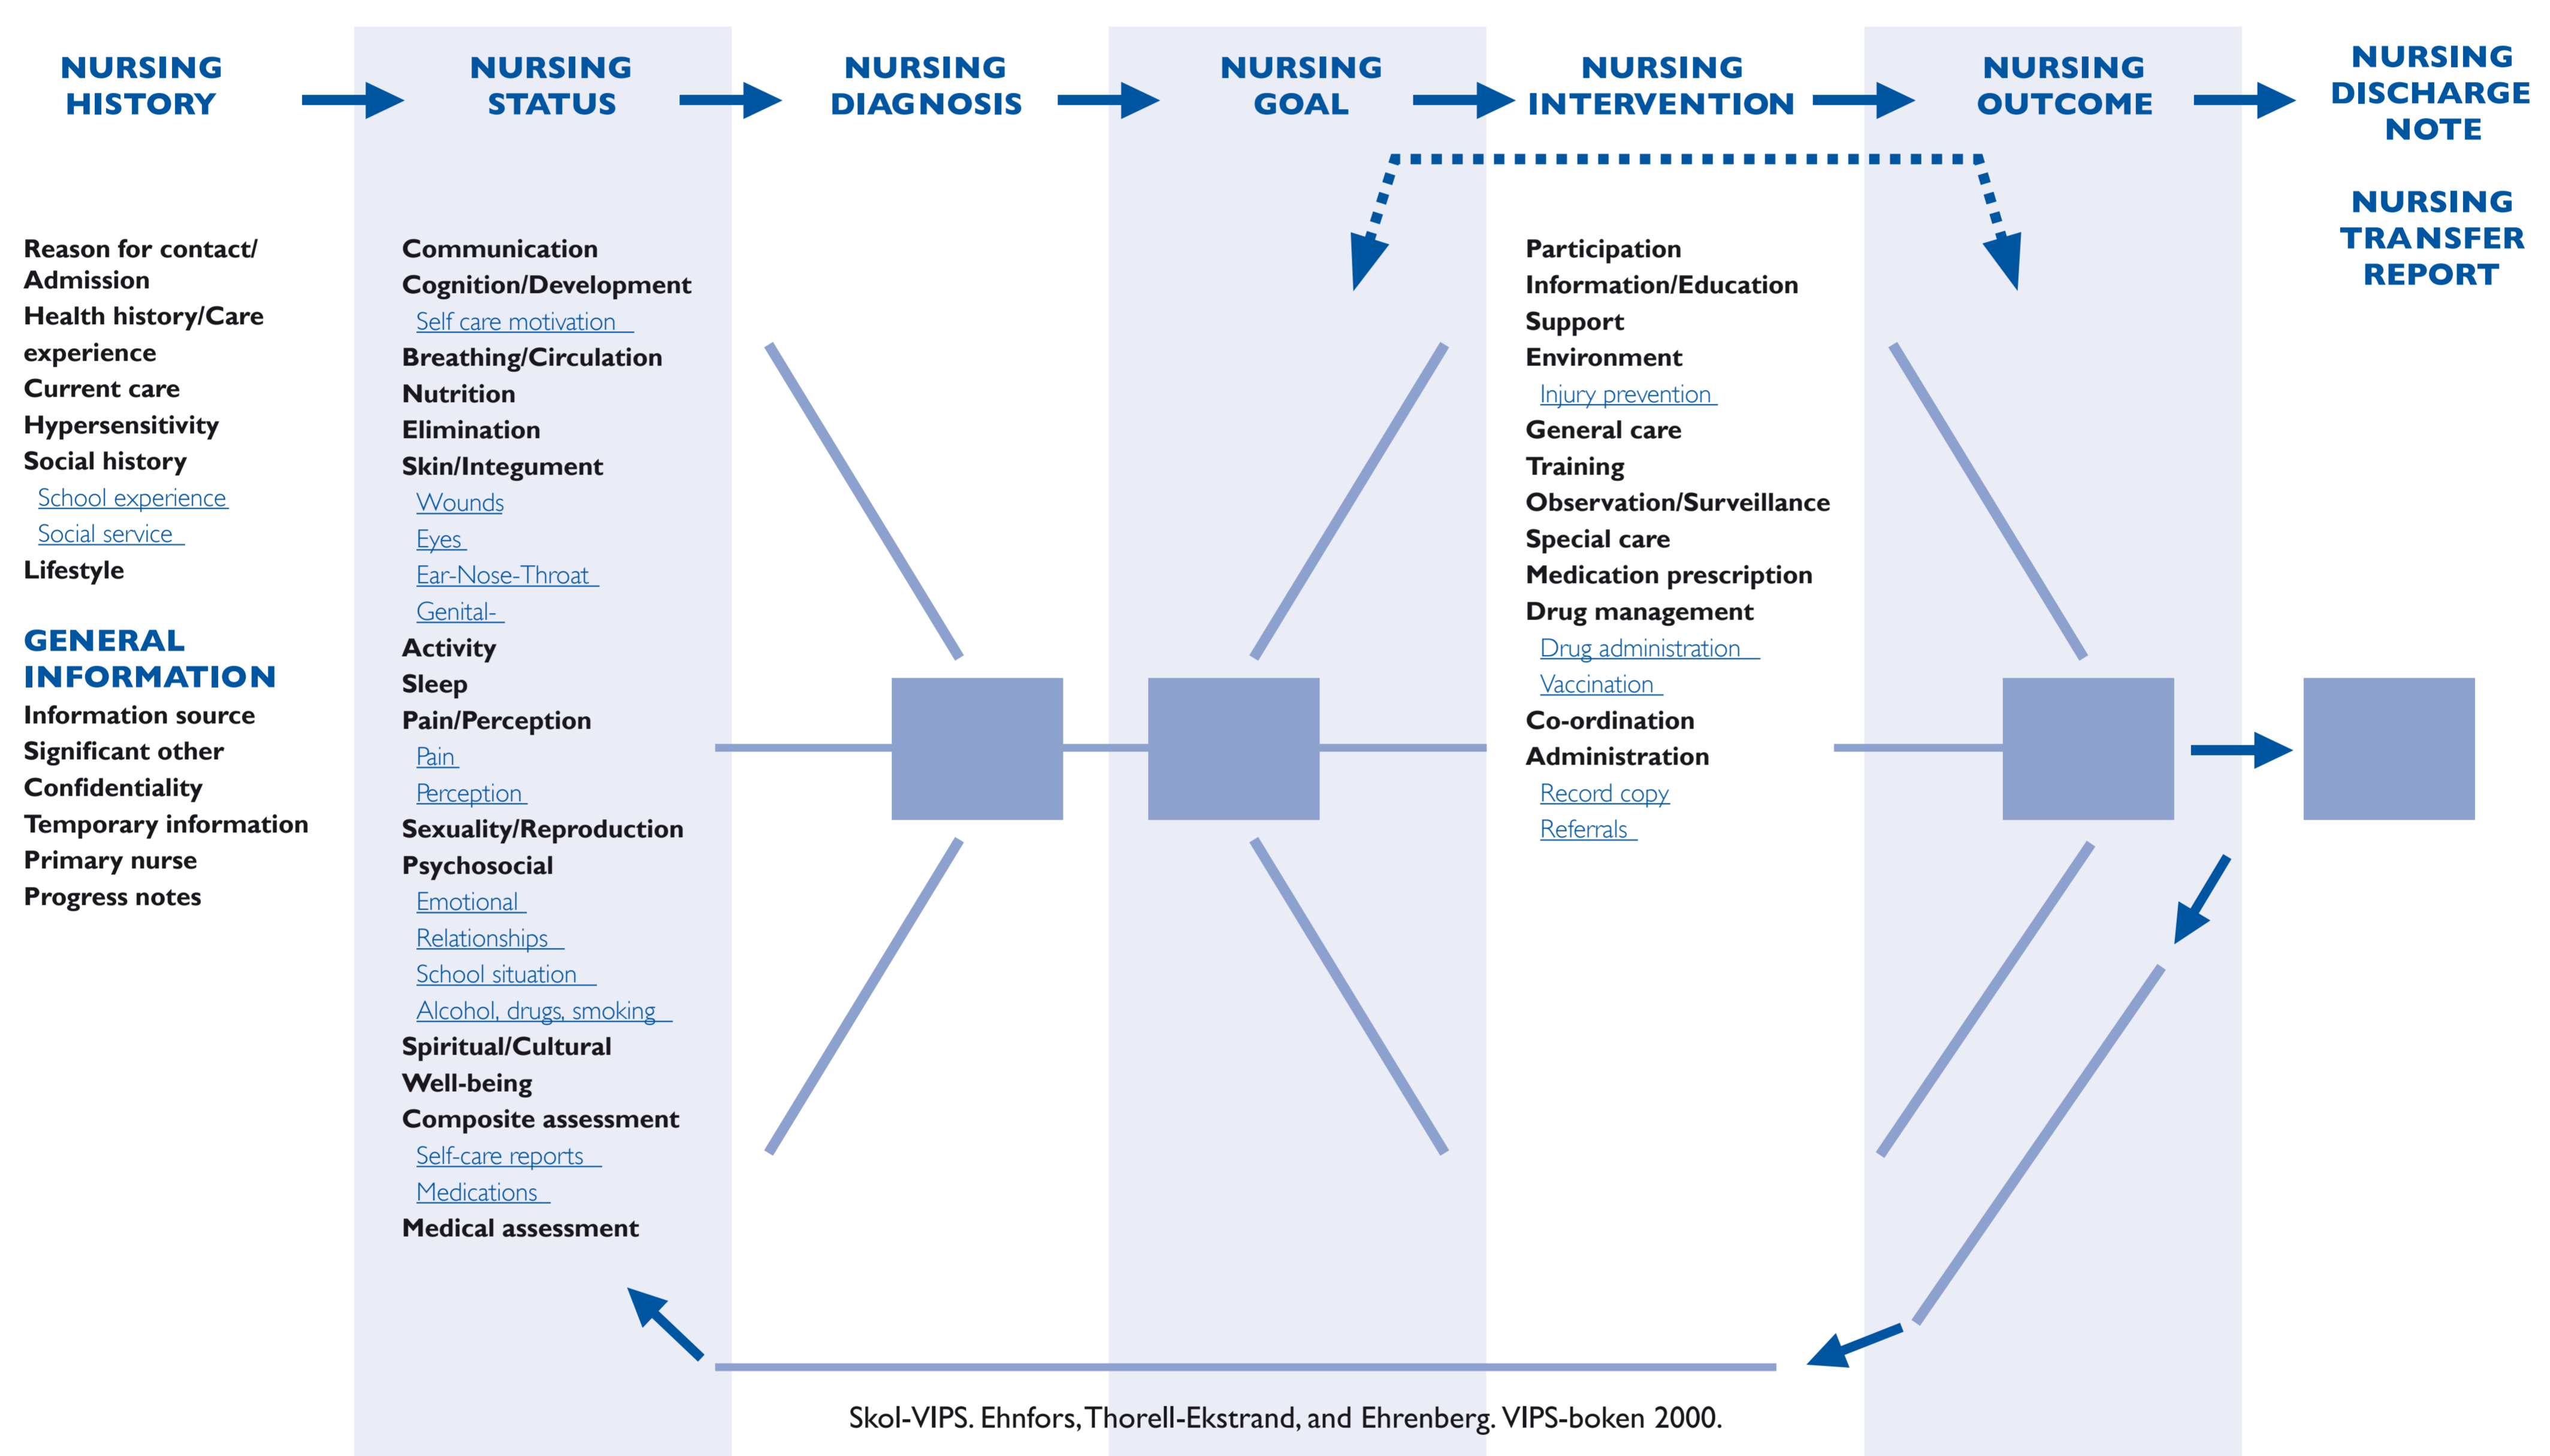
NURSING HISTORY

NURSING STATUS

NURSING DIAGNOSIS

NURSING GOAL

NURSING INTERVENTION

NURSING OUTCOME

NURSING DISCHARGE NOTE

NURSING TRANSFER REPORT

Reason for contact/ Admission
Health history/Care experience
Current care
Hypersensitivity
Social history
School experience
Social service
Lifestyle

GENERAL INFORMATION
Information source
Significant other
Confidentiality
Temporary information
Primary nurse
Progress notes

Communication
Cognition/Development
Self care motivation
Breathing/Circulation
Nutrition
Elimination
Skin/Integument
Wounds
Eyes
Ear-Nose-Throat
Genital-
Activity
Sleep
Pain/Perception
Pain
Perception
Sexuality/Reproduction
Psychosocial
Emotional
Relationships
School situation
Alcohol, drugs, smoking
Spiritual/Cultural
Well-being
Composite assessment
Self-care reports
Medications
Medical assessment

Participation
Information/Education
Support
Environment
Injury prevention
General care
Training
Observation/Surveillance
Special care
Medication prescription
Drug management
Drug administration
Vaccination
Co-ordination
Administration
Record copy
Referrals

Skol-VIPS. Ehnfors, Thorell-Ekstrand, and Ehrenberg. VIPS-boken 2000.